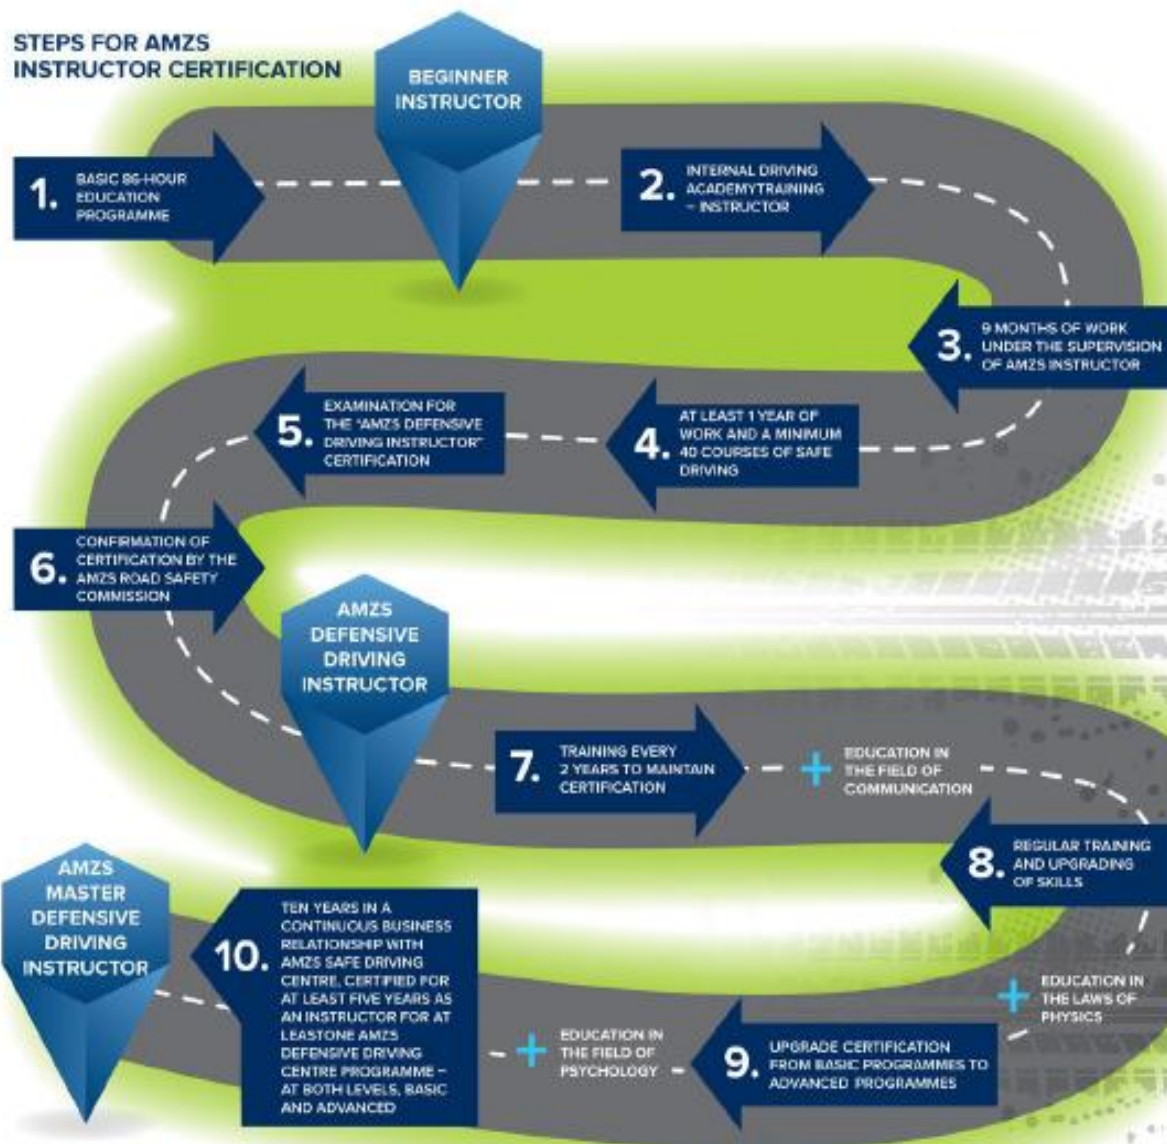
STEPS FOR AMZS INSTRUCTOR CERTIFICATION

BEGINNER INSTRUCTOR

1. BASIC 86-HOUR EDUCATION PROGRAMME

2. INTERNAL DRIVING ACADEMYTRAINING – INSTRUCTOR

3. 9 MONTHS OF WORK UNDER THE SUPERVISION OF AMZS INSTRUCTOR

4. AT LEAST 1 YEAR OF WORK AND A MINIMUM 40 COURSES OF SAFE DRIVING

5. EXAMINATION FOR THE 'AMZS DEFENSIVE DRIVING INSTRUCTOR' CERTIFICATION

6. CONFIRMATION OF CERTIFICATION BY THE AMZS ROAD SAFETY COMMISSION

AMZS DEFENSIVE DRIVING INSTRUCTOR

7. TRAINING EVERY 2 YEARS TO MAINTAIN CERTIFICATION

+ EDUCATION IN THE FIELD OF COMMUNICATION

8. REGULAR TRAINING AND UPGRADING OF SKILLS

+ EDUCATION IN THE LAWS OF PHYSICS

9. UPGRADE CERTIFICATION FROM BASIC PROGRAMMES TO ADVANCED PROGRAMMES

+ EDUCATION IN THE FIELD OF PSYCHOLOGY

10. TEN YEARS IN A CONTINUOUS BUSINESS RELATIONSHIP WITH AMZS SAFE DRIVING CENTRE, CERTIFIED FOR AT LEAST FIVE YEARS AS AN INSTRUCTOR FOR AT LEASTONE AMZS DEFENSIVE DRIVING CENTRE PROGRAMME – AT BOTH LEVELS, BASIC AND ADVANCED

AMZS MASTER DEFENSIVE DRIVING INSTRUCTOR